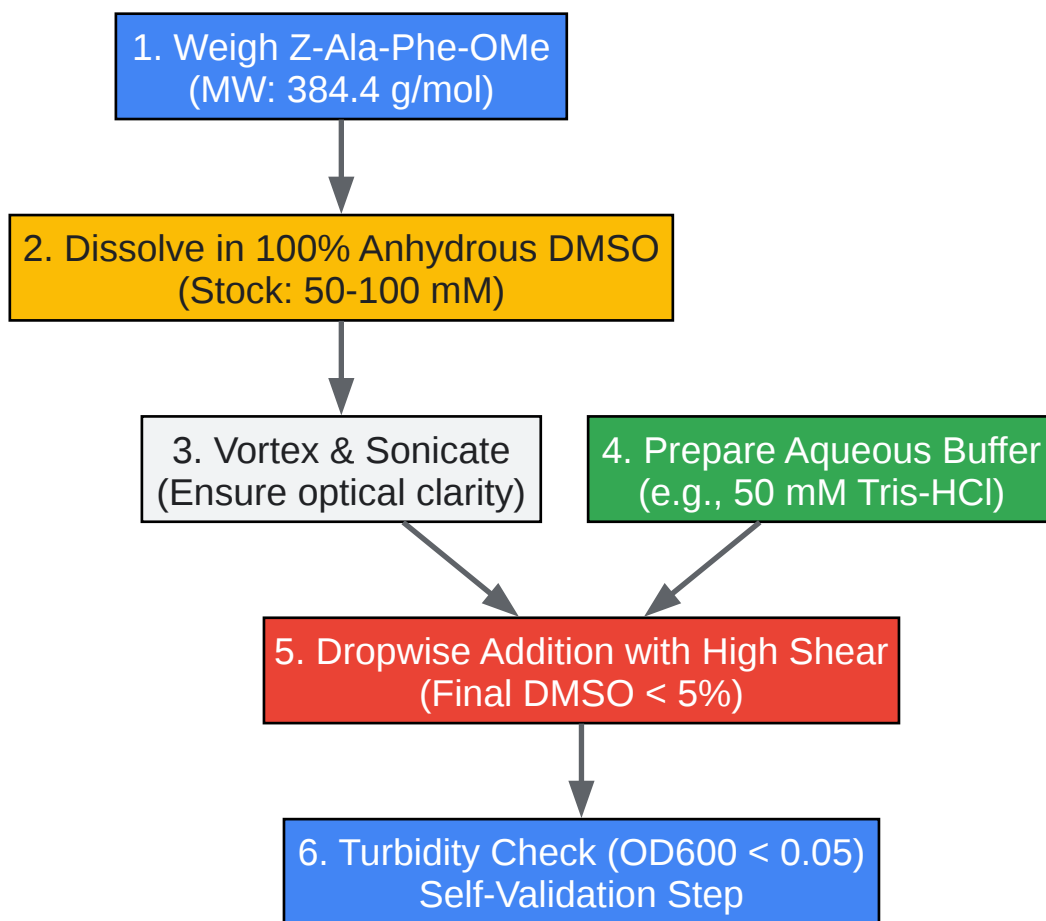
1. Weigh Z-Ala-Phe-OMe
(MW: 384.4 g/mol)

2. Dissolve in 100% Anhydrous DMSO
(Stock: 50-100 mM)

3. Vortex & Sonicate
(Ensure optical clarity)

4. Prepare Aqueous Buffer
(e.g., 50 mM Tris-HCl)

5. Dropwise Addition with High Shear
(Final DMSO < 5%)

6. Turbidity Check (OD600 < 0.05)
Self-Validation Step